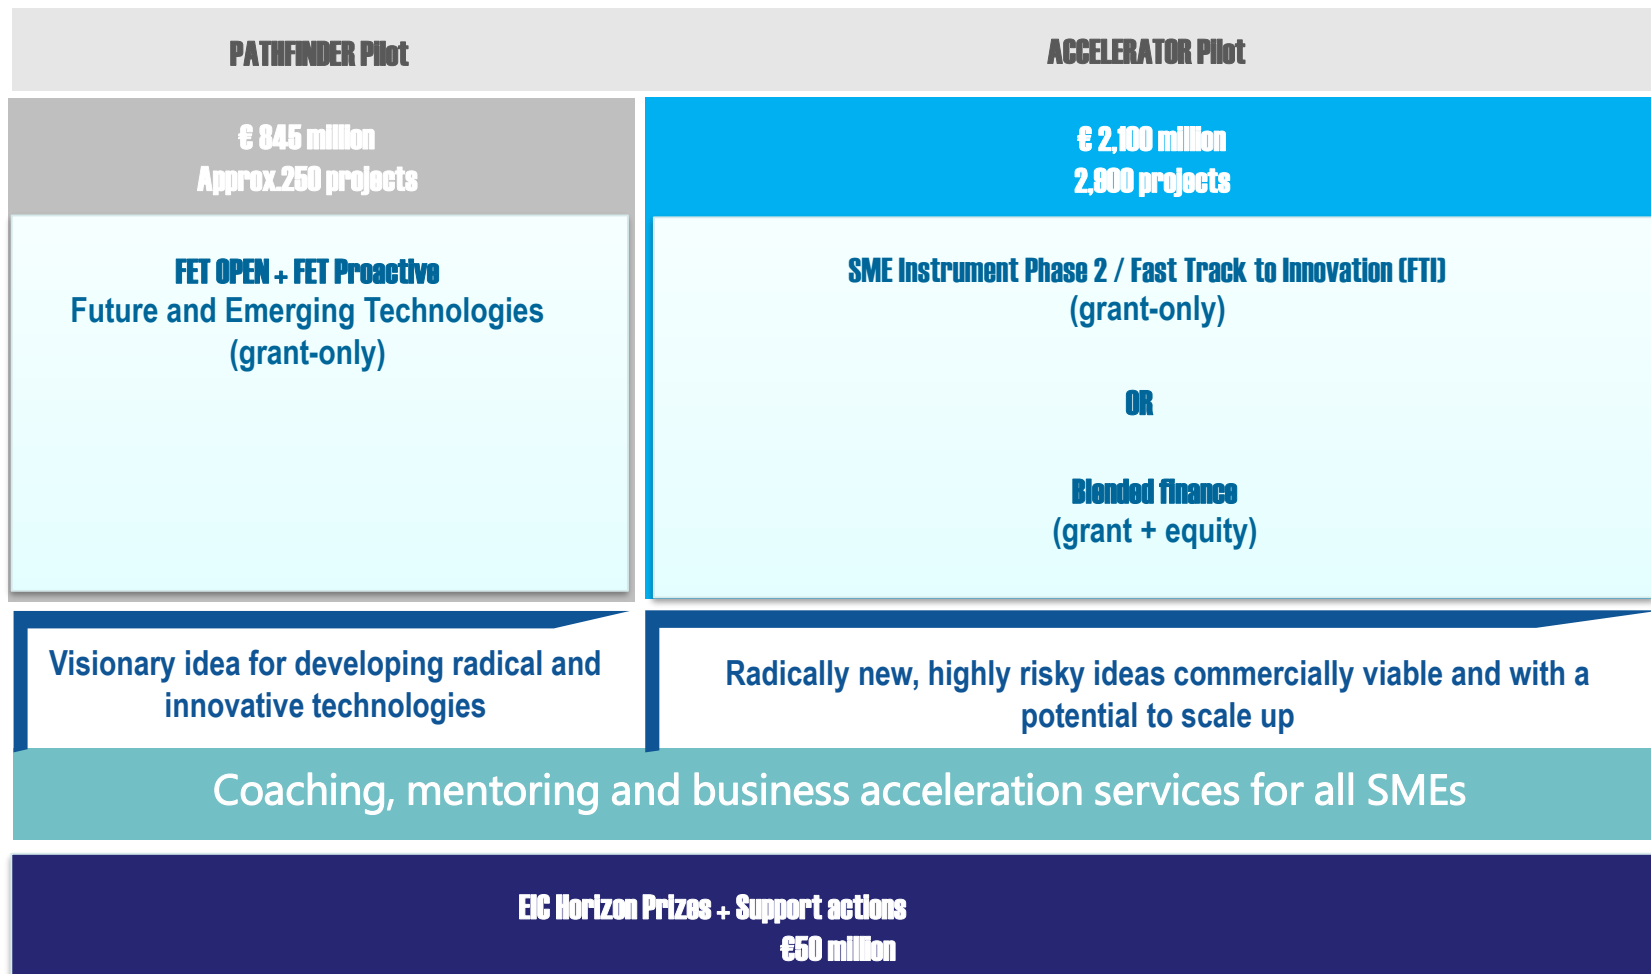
PATHFINDER Pilot

ACCELERATOR Pilot

€ 845 million
Approx.250 projects

€ 2,100 million
2,800 projects

FET OPEN + FET Proactive
Future and Emerging Technologies
(grant-only)

SME Instrument Phase 2 / Fast Track to Innovation (FTI)
(grant-only)

OR

Blended finance
(grant + equity)

Visionary idea for developing radical and innovative technologies

Radically new, highly risky ideas commercially viable and with a potential to scale up

Coaching, mentoring and business acceleration services for all SMEs

EIC Horizon Prizes + Support actions
€50 million